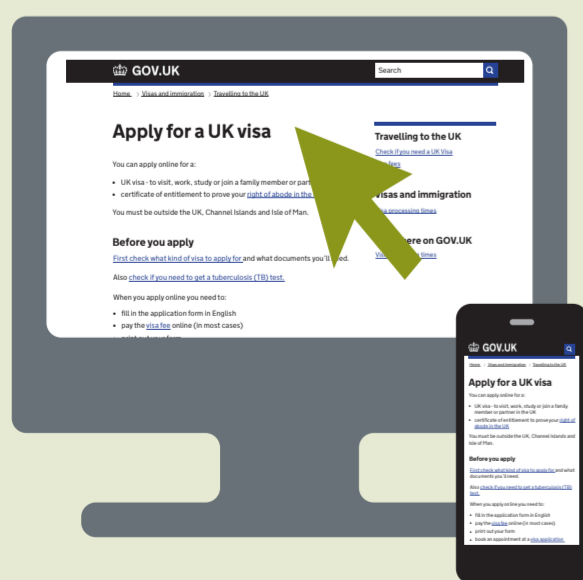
GOV.UK

Search

Home > Visas and immigration > Travelling to the UK

Apply for a UK visa

You can apply online for a:

- UK visa - to visit, work, study or join a family member or part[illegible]
- certificate of entitlement to prove your right of abode in the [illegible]

You must be outside the UK, Channel Islands and Isle of Man.

Before you apply

First check what kind of visa to apply for and what documents you'll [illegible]ed.

Also check if you need to get a tuberculosis (TB) test.

When you apply online you need to:

- fill in the application form in English
- pay the visa fee online (in most cases)
- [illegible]

Travelling to the UK

Check if you need a UK Visa
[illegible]es

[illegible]isas and immigration

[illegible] processing times

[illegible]here on GOV.UK

Vi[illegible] times

GOV.UK

Home > Visas and immigration > Travelling to the UK

Apply for a UK visa

You can apply online for a:

- UK visa - to visit, work, study or join a family member or partner in the UK
- certificate of entitlement to prove your right of abode in the UK

You must be outside the UK, Channel Islands and Isle of Man.

Before you apply

First check what kind of visa to apply for and what documents you'll need.

Also check if you need to get a tuberculosis (TB) test.

When you apply online you need to:

- fill in the application form in English
- pay the visa fee online (in most cases)
- print out your form
- book an appointment at a visa application